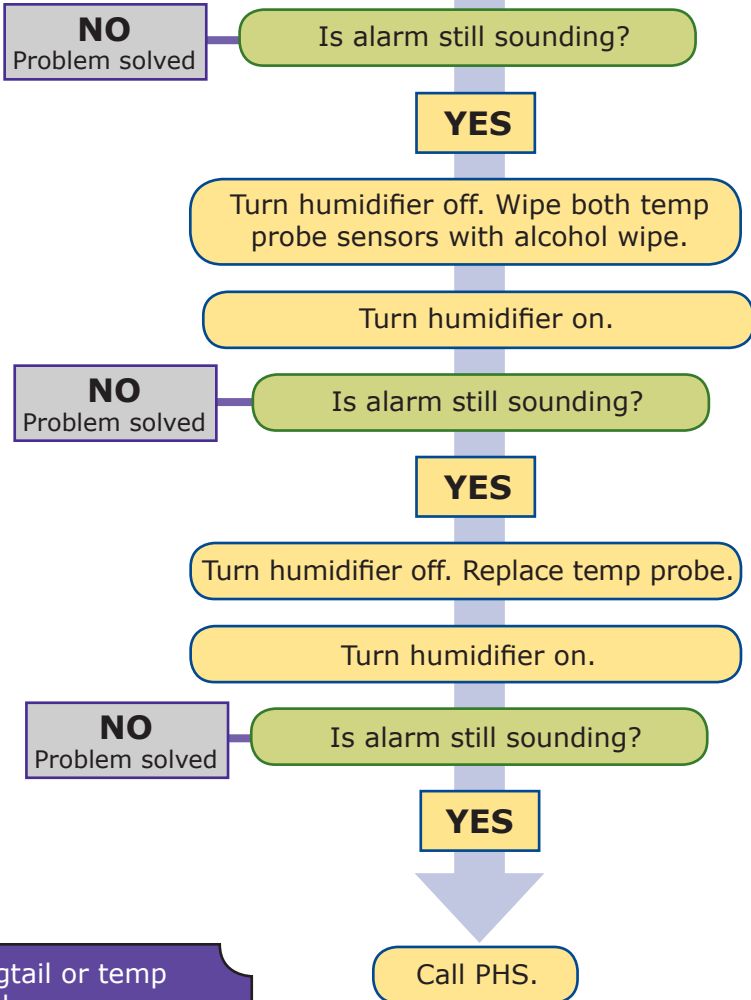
NO
Problem solved

Is alarm still sounding?

YES

Turn humidifier off. Wipe both temp probe sensors with alcohol wipe.

Turn humidifier on.

NO
Problem solved

Is alarm still sounding?

YES

Turn humidifier off. Replace temp probe.

Turn humidifier on.

NO
Problem solved

Is alarm still sounding?

YES

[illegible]gtail or temp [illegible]

Call PHS.